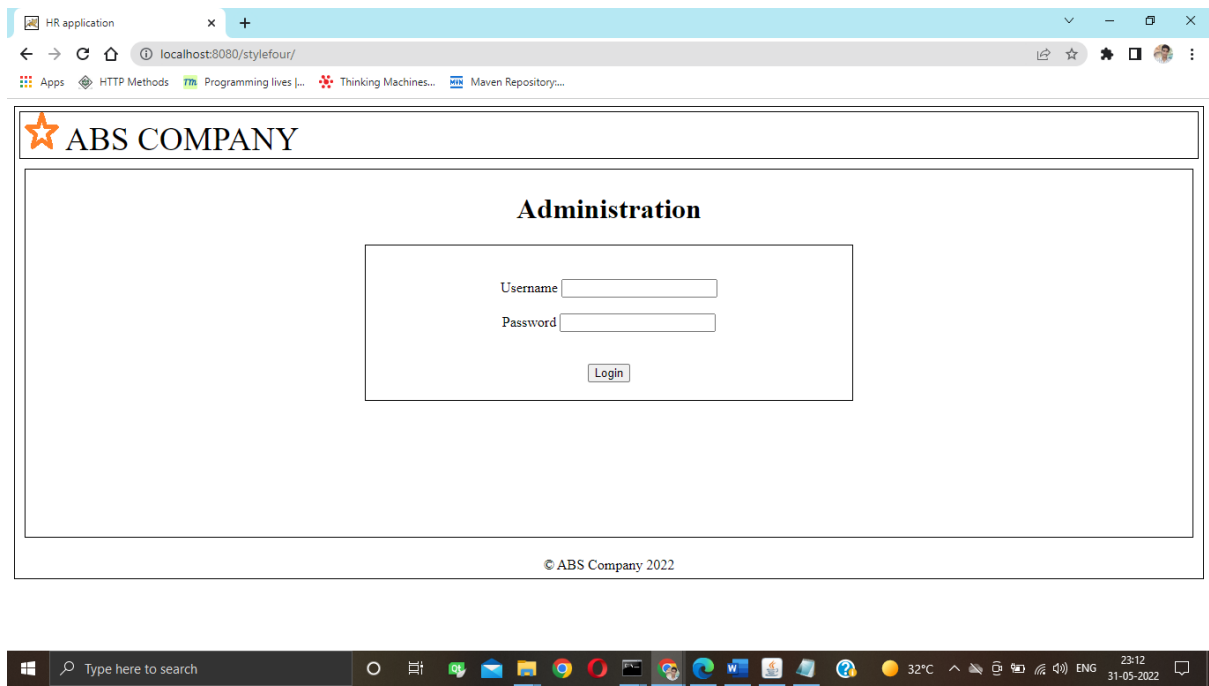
HR application
localhost:8080/stylefour/
Apps HTTP Methods Programming lives |... Thinking Machines... Maven Repository:...

ABS COMPANY

Administration

Username
Password
Login

© ABS Company 2022

Type here to search
32°C ENG 23:12 31-05-2022